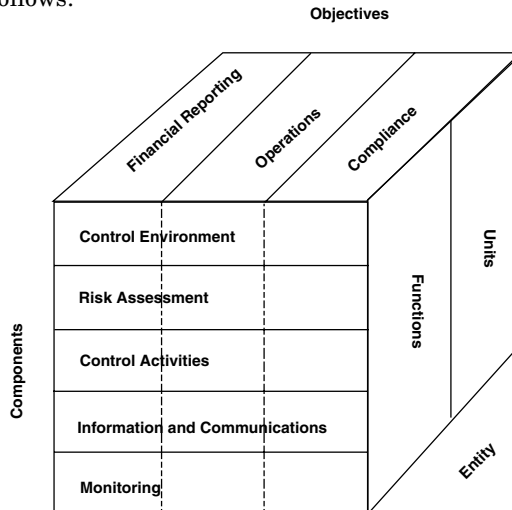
follows:

Objectives

Financial Reporting

Operations

Compliance

Control Environment

Risk Assessment

Control Activities

Information and Communications

Monitoring

Components

Functions

Units

Entity